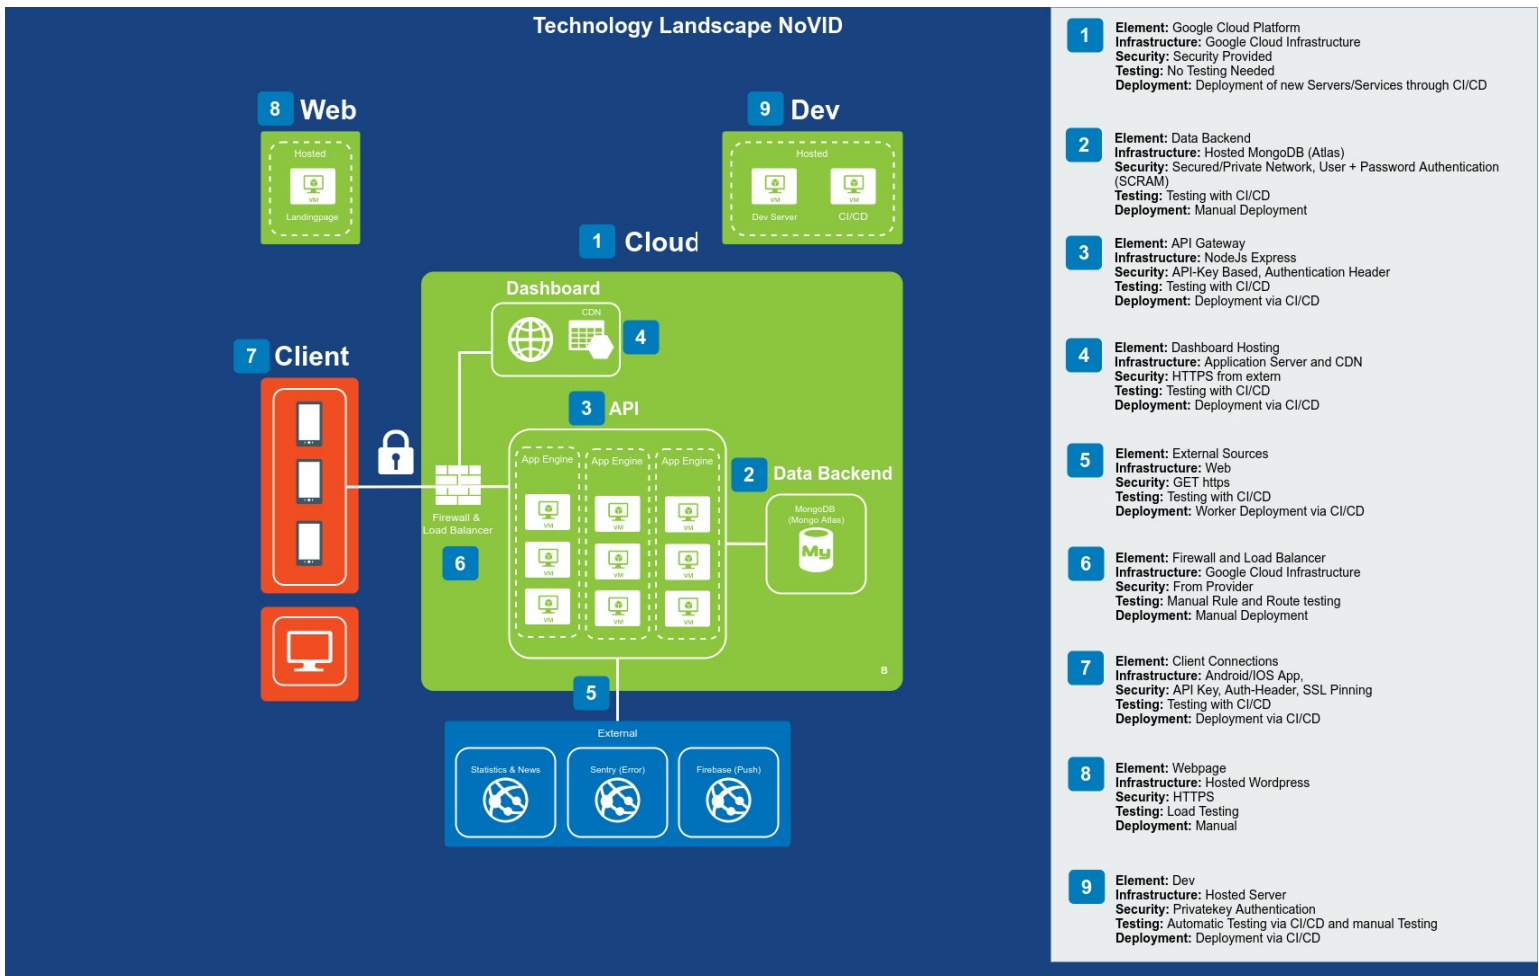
Technology Landscape NoVID

8 Web

Hosted

VM

Landingpage

9 Dev

Hosted

VM

Dev Server

VM

CI/CD

1 Cloud

Dashboard

CDN

4

7 Client

3 API

App Engine

App Engine

App Engine

VM VM VM

VM VM VM

VM VM VM

Firewall & Load Balancer

6

2 Data Backend

MongoDB (Mongo Atlas)

My

B

5

External

Statistics & News

Sentry (Error)

Firebase (Push)

1
**Element:** Google Cloud Platform
**Infrastructure:** Google Cloud Infrastructure
**Security:** Security Provided
**Testing:** No Testing Needed
**Deployment:** Deployment of new Servers/Services through CI/CD

2
**Element:** Data Backend
**Infrastructure:** Hosted MongoDB (Atlas)
**Security:** Secured/Private Network, User + Password Authentication (SCRAM)
**Testing:** Testing with CI/CD
**Deployment:** Manual Deployment

3
**Element:** API Gateway
**Infrastructure:** NodeJs Express
**Security:** API-Key Based, Authentication Header
**Testing:** Testing with CI/CD
**Deployment:** Deployment via CI/CD

4
**Element:** Dashboard Hosting
**Infrastructure:** Application Server and CDN
**Security:** HTTPS from extern
**Testing:** Testing with CI/CD
**Deployment:** Deployment via CI/CD

5
**Element:** External Sources
**Infrastructure:** Web
**Security:** GET https
**Testing:** Testing with CI/CD
**Deployment:** Worker Deployment via CI/CD

6
**Element:** Firewall and Load Balancer
**Infrastructure:** Google Cloud Infrastructure
**Security:** From Provider
**Testing:** Manual Rule and Route testing
**Deployment:** Manual Deployment

7
**Element:** Client Connections
**Infrastructure:** Android/IOS App,
**Security:** API Key, Auth-Header, SSL Pinning
**Testing:** Testing with CI/CD
**Deployment:** Deployment via CI/CD

8
**Element:** Webpage
**Infrastructure:** Hosted Wordpress
**Security:** HTTPS
**Testing:** Load Testing
**Deployment:** Manual

9
**Element:** Dev
**Infrastructure:** Hosted Server
**Security:** Privatekey Authentication
**Testing:** Automatic Testing via CI/CD and manual Testing
**Deployment:** Deployment via CI/CD